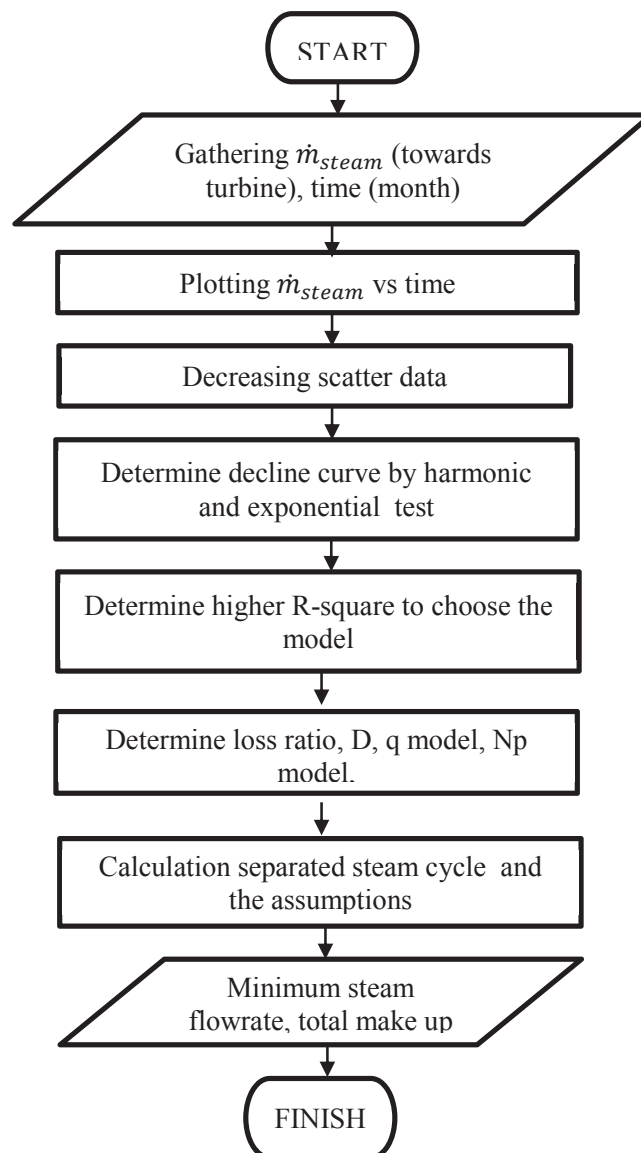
START

Gathering $\dot{m}_{steam}$ (towards turbine), time (month)

Plotting $\dot{m}_{steam}$ vs time

Decreasing scatter data

Determine decline curve by harmonic and exponential test

Determine higher R-square to choose the model

Determine loss ratio, D, q model, Np model.

Calculation separated steam cycle and the assumptions

Minimum steam flowrate, total make up

FINISH